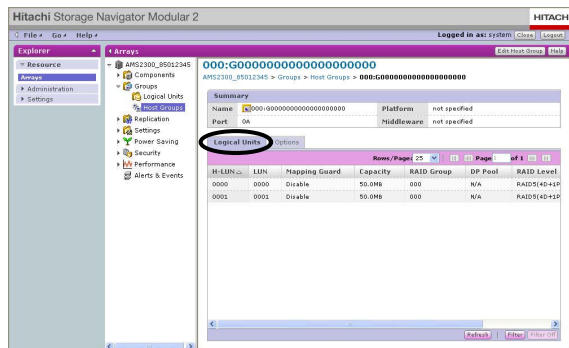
Hitachi Storage Navigator Modular 2

HITACH

File Go Help

Logged in as: system Close Logout

Explorer

Resource

Arrays

Administration

Settings

Arrays

AMS2300_85012345

Components

Groups

Logical Units

Host Groups

Replication

Settings

Power Saving

Security

Performance

Alerts & Events

Edit Host Group Help

000:G000000000000000000

AMS2300_85012345 > Groups > Host Groups > 000:G000000000000000000

Summary

| Name | 000:G000000000000000000 | Platform | not specified |
|---|---|---|---|
| Port | 0A | Middleware | not specified |

Logical Units Options

Rows/Page: 25 Page 1 of 1

| H-LUN | LUN | Mapping Guard | Capacity | RAID Group | DP Pool | RAID Level |
|---|---|---|---|---|---|---|
| 0000 | 0000 | Disable | 50.0MB | 000 | N/A | RAID5(4D+1P |
| 0001 | 0001 | Disable | 50.0MB | 000 | N/A | RAID5(4D+1P |

Refresh Filter Filter Off